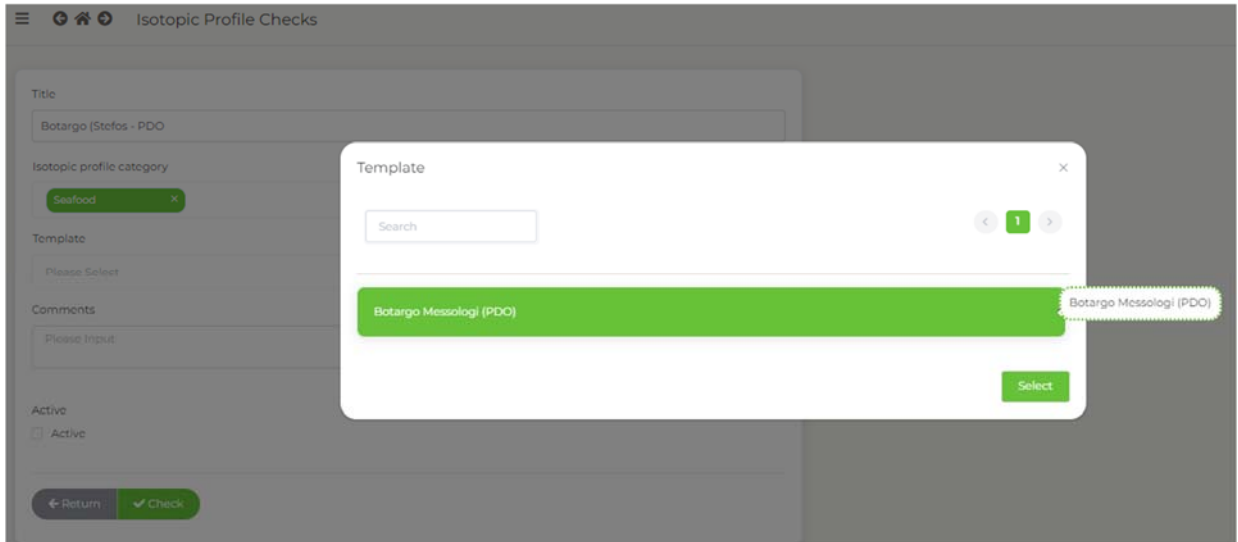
Isotopic Profile Checks

Title
Botargo (Stefos - PDO

Isotopic profile category
Seafood ×

Template
Please Select

Comments
Please Input

Active
Active

← Return ✔ Check

Template ×

Search

‹ 1 ›

Botargo Messologi (PDO)

Botargo Messologi (PDO)

Select